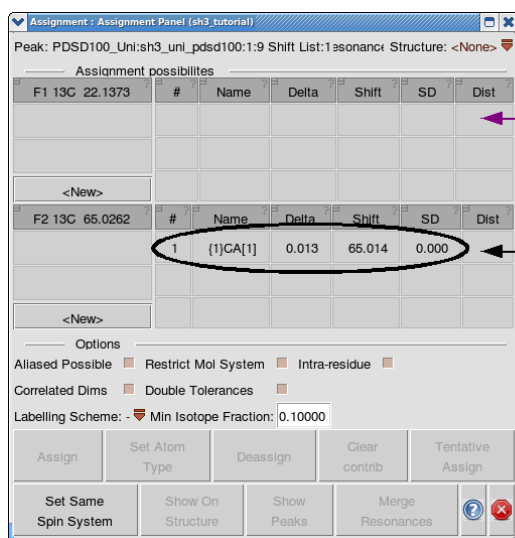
Assignment : Assignment Panel (sh3_tutorial)

Peak: PDSD100_Uni:sh3_uni_pdsd100:1:9 Shift List:1esonance Structure: <None>

Assignment possibilites

| F1 13C 22.1373 | # | Name | Delta | Shift | SD | Dist |
|---|---|---|---|---|---|---|
| | | | | | | |
| | | | | | | |
| <New> | | | | | | |

| F2 13C 65.0262 | # | Name | Delta | Shift | SD | Dist |
|---|---|---|---|---|---|---|
| | 1 | {1}CA[1] | 0.013 | 65.014 | 0.000 | |
| | | | | | | |
| <New> | | | | | | |

Options

Aliased Possible Restrict Mol System Intra-residue

Correlated Dims Double Tolerances

Labelling Scheme: - Min Isotope Fraction: 0.10000

Assign | Set Atom Type | Deassign | Clear contrib | Tentative Assign

Set Same Spin System | Show On Structure | Show Peaks | Merge Resonances